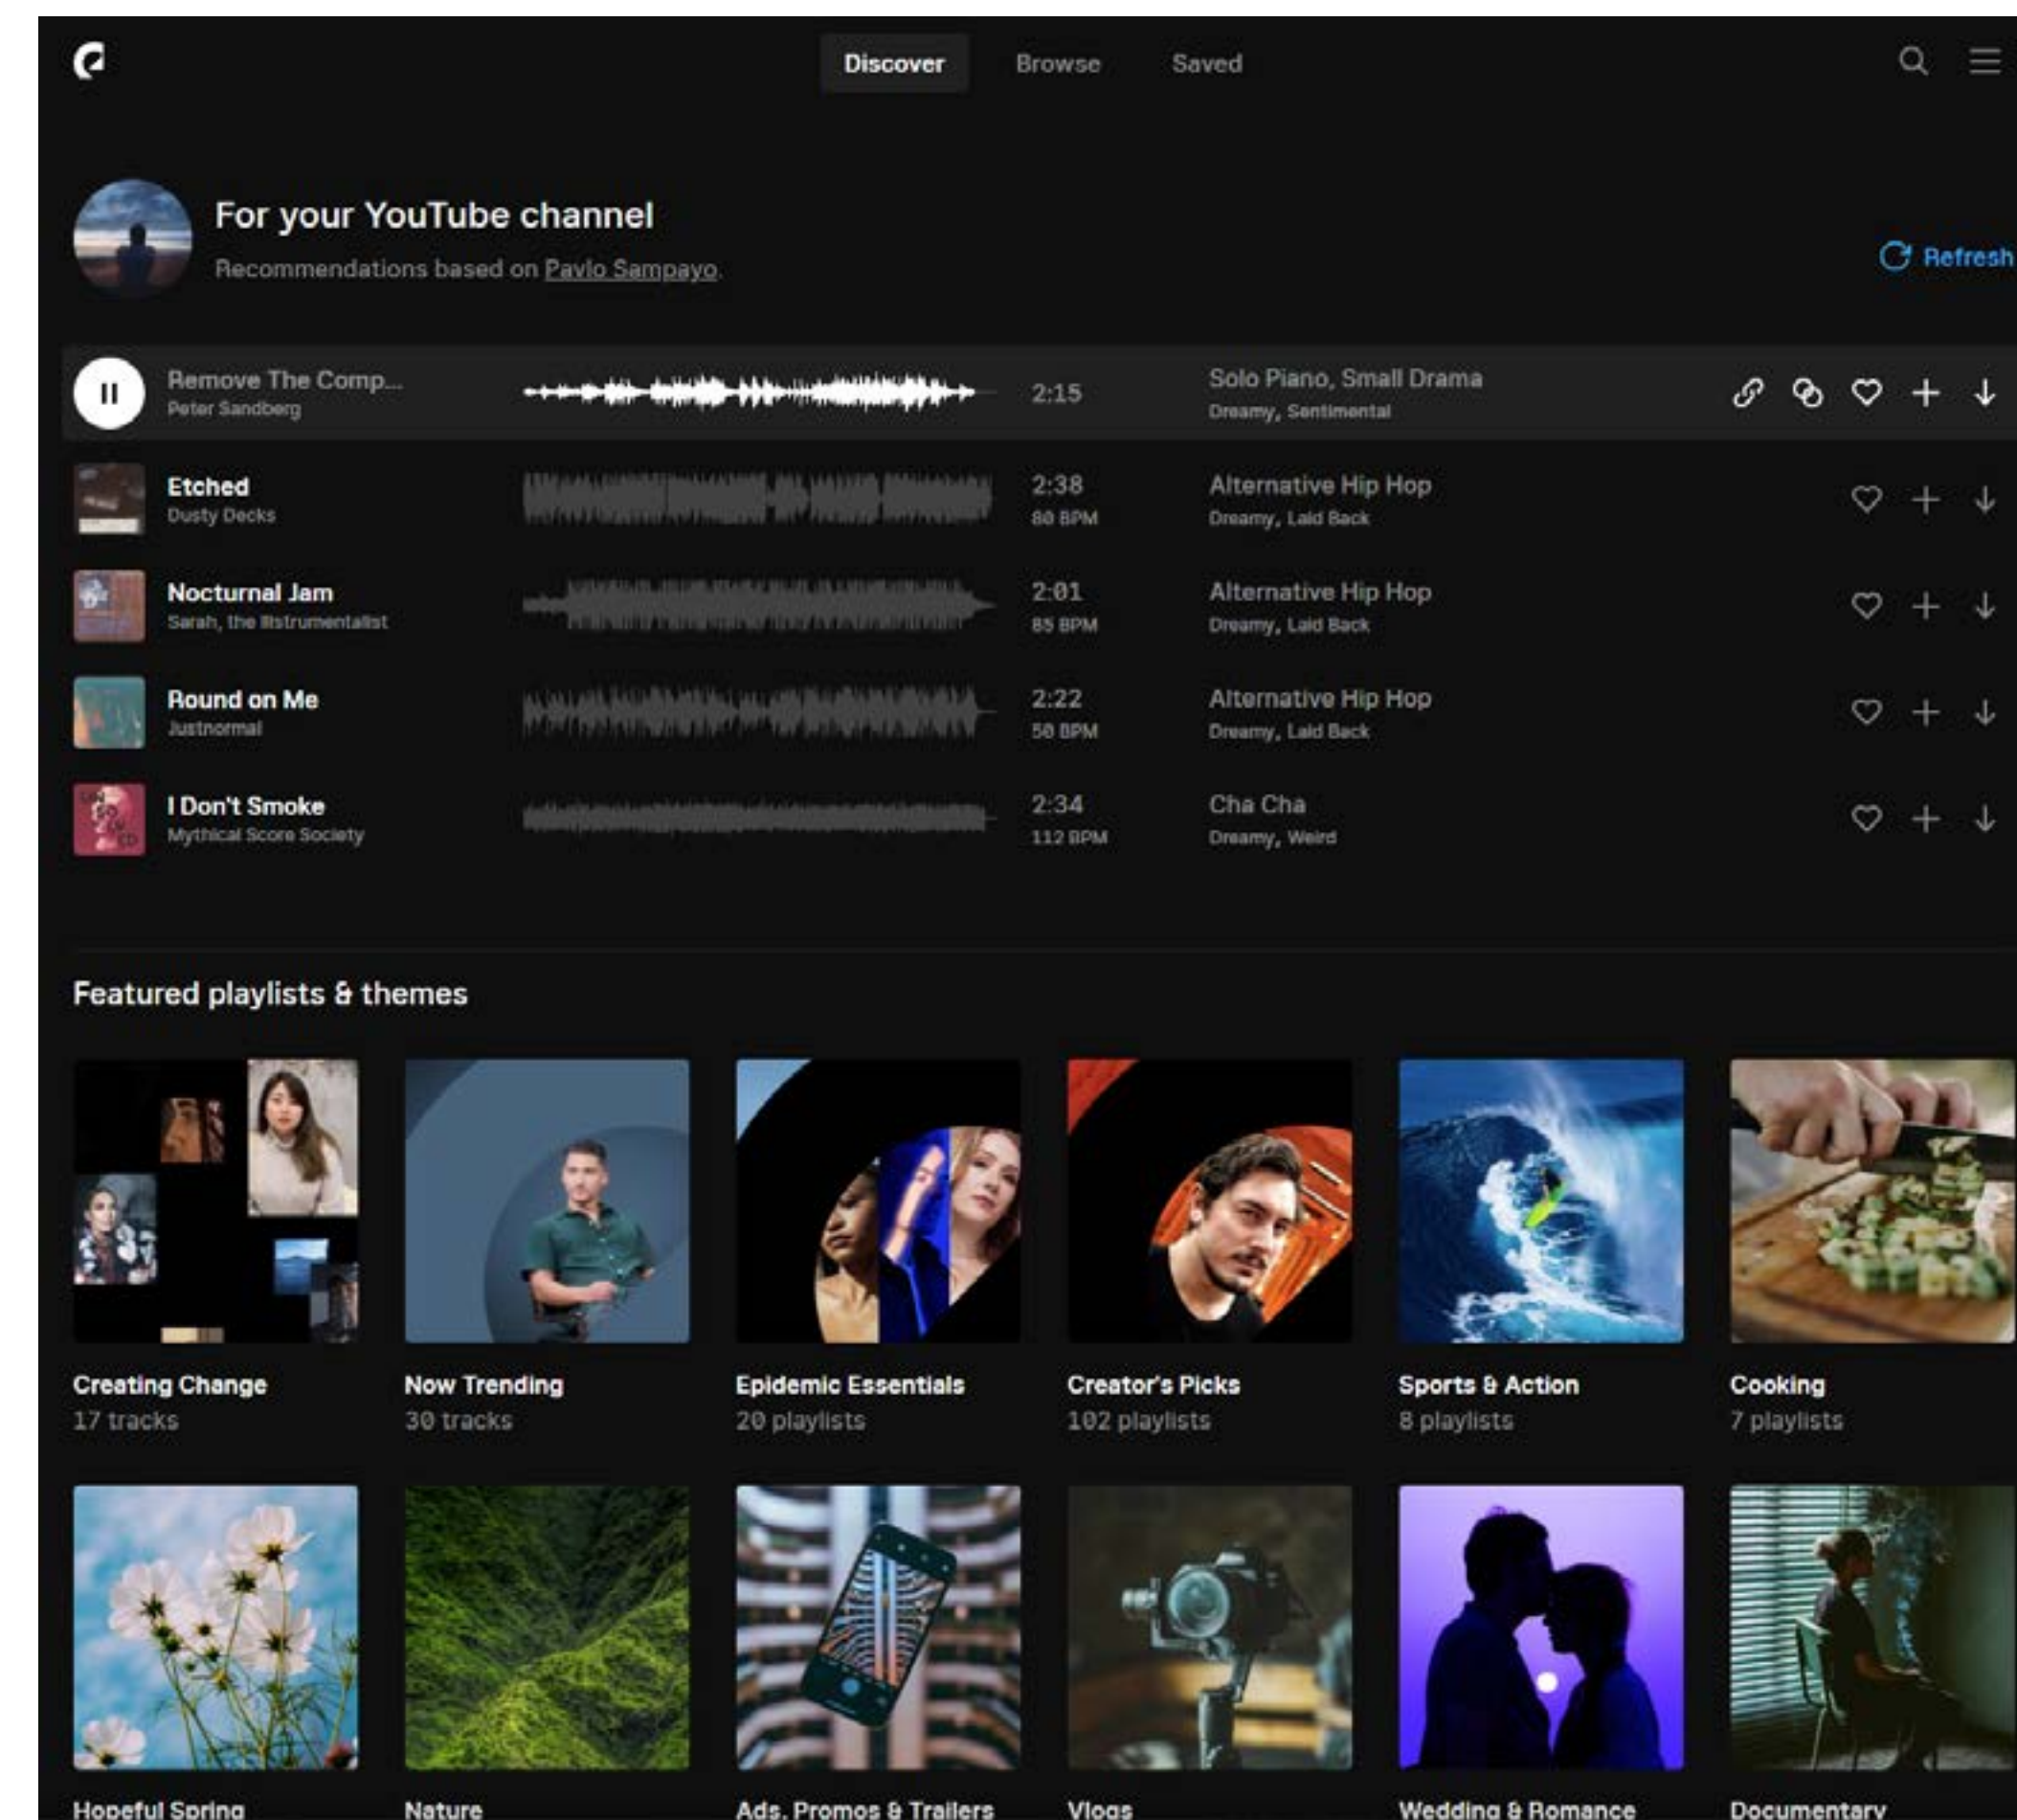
Discover Browse Saved

For your YouTube channel

Recommendations based on Pavlo Sampayo.

Refresh

| | | | |
|---|---|---|---|
| Remove The Comp... Peter Sandberg | 2:15 | Solo Piano, Small Drama Dreamy, Sentimental | |
| Etched Dusty Decks | 2:38 80 BPM | Alternative Hip Hop Dreamy, Laid Back | |
| Nocturnal Jam Sarah, the Illstrumentalist | 2:01 85 BPM | Alternative Hip Hop Dreamy, Laid Back | |
| Round on Me Justnormal | 2:22 58 BPM | Alternative Hip Hop Dreamy, Laid Back | |
| I Don't Smoke Mythical Score Society | 2:34 112 BPM | Cha Cha Dreamy, Weird | |

Featured playlists & themes

Creating Change
17 tracks

Now Trending
30 tracks

Epidemic Essentials
20 playlists

Creator's Picks
102 playlists

Sports & Action
8 playlists

Cooking
7 playlists

Hopeful Spring

Nature

Ads, Promos & Trailers

Vlogs

Wedding & Romance

Documentary